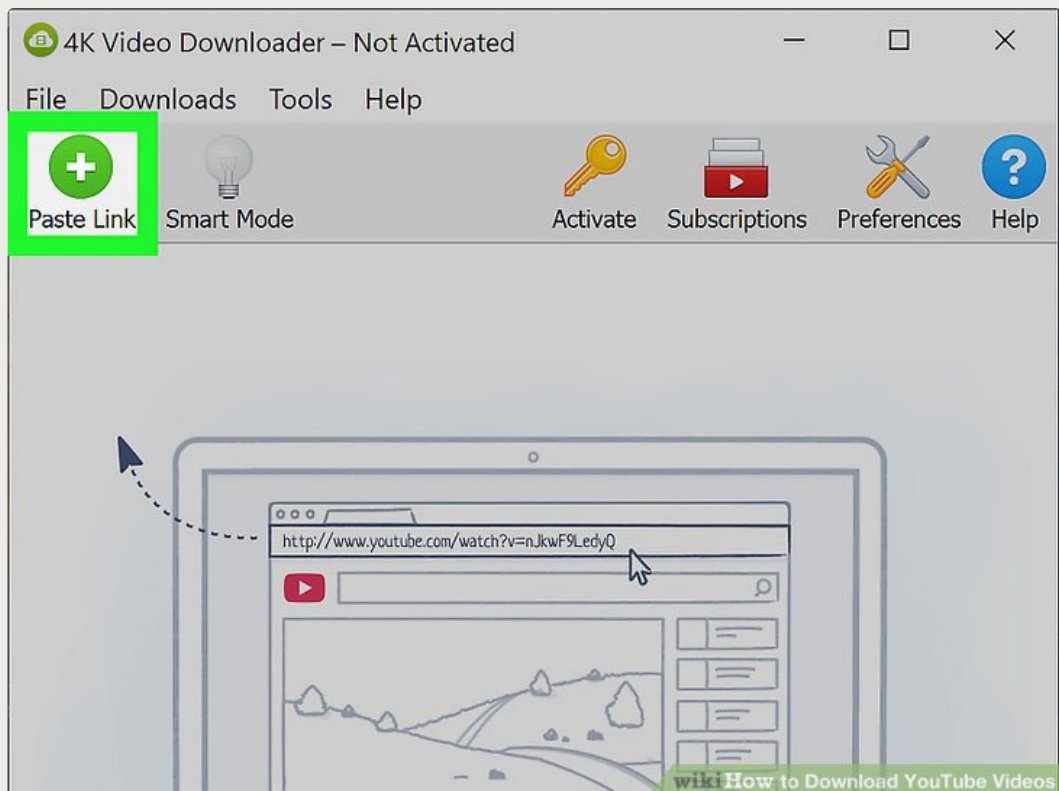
4K Video Downloader – Not Activated

File Downloads Tools Help

Paste Link Smart Mode Activate Subscriptions Preferences Help

http://www.youtube.com/watch?v=nJkwF9LedyQ

wikiHow to Download YouTube Videos